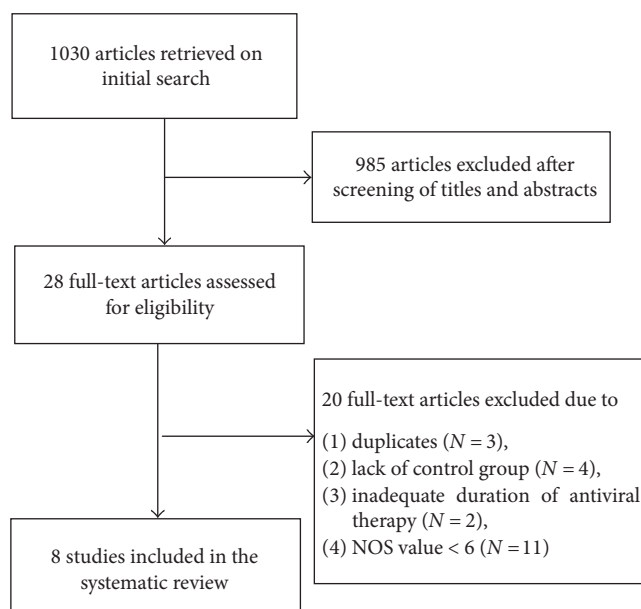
1030 articles retrieved on initial search

985 articles excluded after screening of titles and abstracts

28 full-text articles assessed for eligibility

20 full-text articles excluded due to

(1) duplicates ($N = 3$),
(2) lack of control group ($N = 4$),
(3) inadequate duration of antiviral therapy ($N = 2$),
(4) NOS value < 6 ($N = 11$)

8 studies included in the systematic review